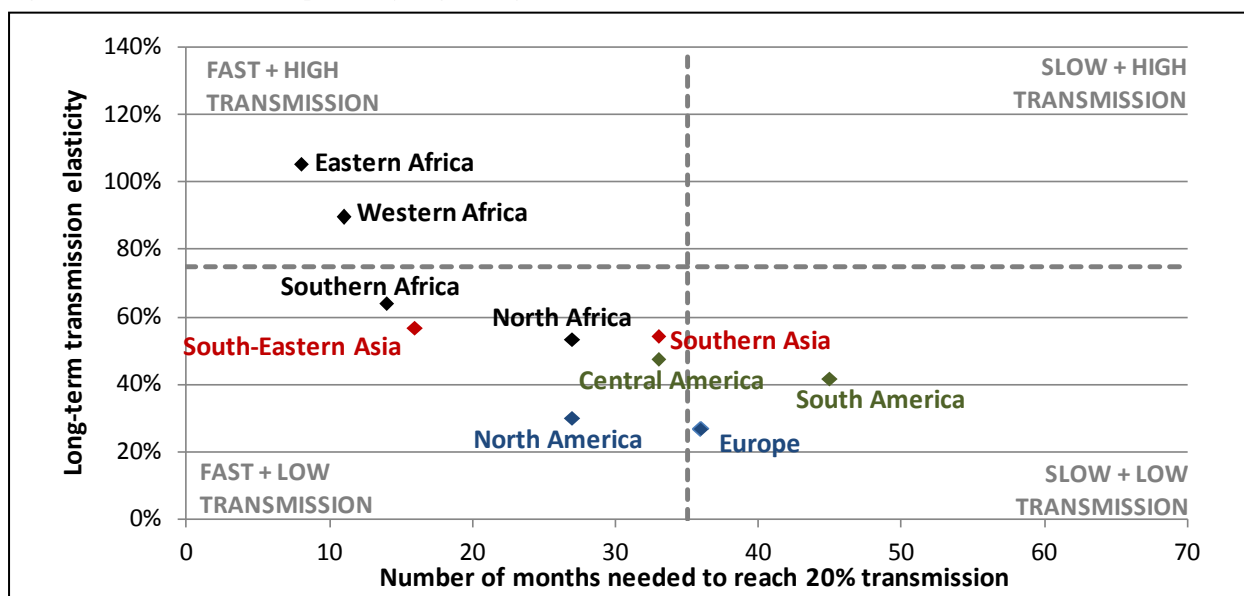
140%
120%
100%
80%
60%
40%
20%
0%

Long-term transmission elasticity

FAST + HIGH TRANSMISSION

SLOW + HIGH TRANSMISSION

Eastern Africa
Western Africa
Southern Africa
North Africa
South-Eastern Asia
Southern Asia
Central America
South America
North America
Europe

FAST + LOW TRANSMISSION

SLOW + LOW TRANSMISSION

0 10 20 30 40 50 60 70

Number of months needed to reach 20% transmission